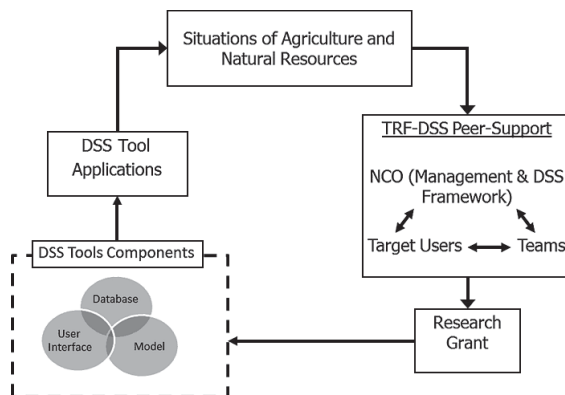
Situations of Agriculture and Natural Resources

TRF-DSS Peer-Support

NCO (Management & DSS Framework)

Target Users

Teams

Research Grant

DSS Tools Components

Database

User Interface

Model

DSS Tool Applications